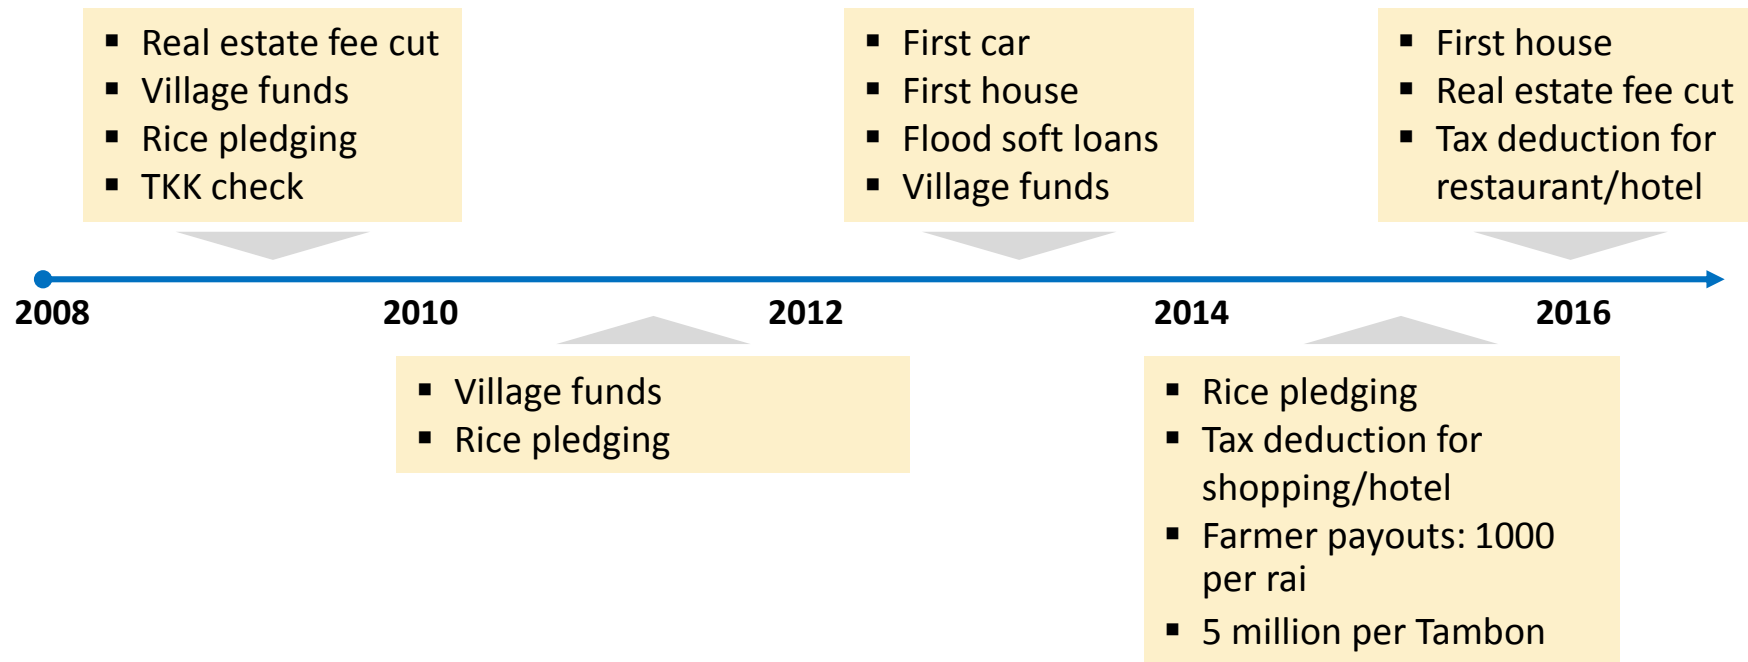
- Real estate fee cut
- Village funds
- Rice pledging
- TKK check

- First car
- First house
- Flood soft loans
- Village funds

- First house
- Real estate fee cut
- Tax deduction for restaurant/hotel

2008 2010 2012 2014 2016

- Village funds
- Rice pledging

- Rice pledging
- Tax deduction for shopping/hotel
- Farmer payouts: 1000 per rai
- 5 million per Tambon